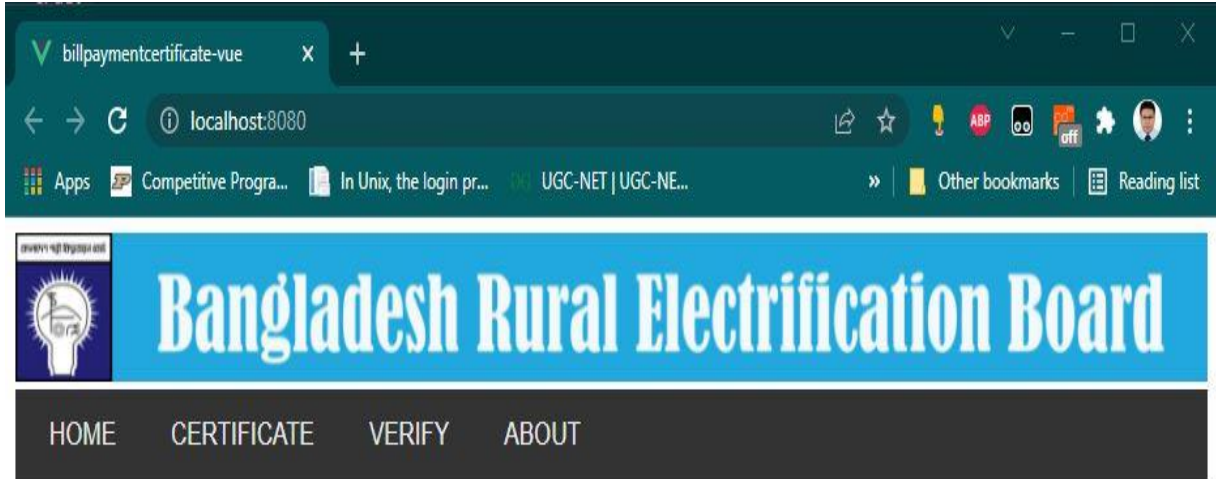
billpaymentcertificate-vue

localhost:8080

ABP

off

Apps Competitive Progra... In Unix, the login pr... UGC-NET | UGC-NE... » Other bookmarks Reading list

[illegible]

Bangladesh Rural Electrification Board

HOME CERTIFICATE VERIFY ABOUT